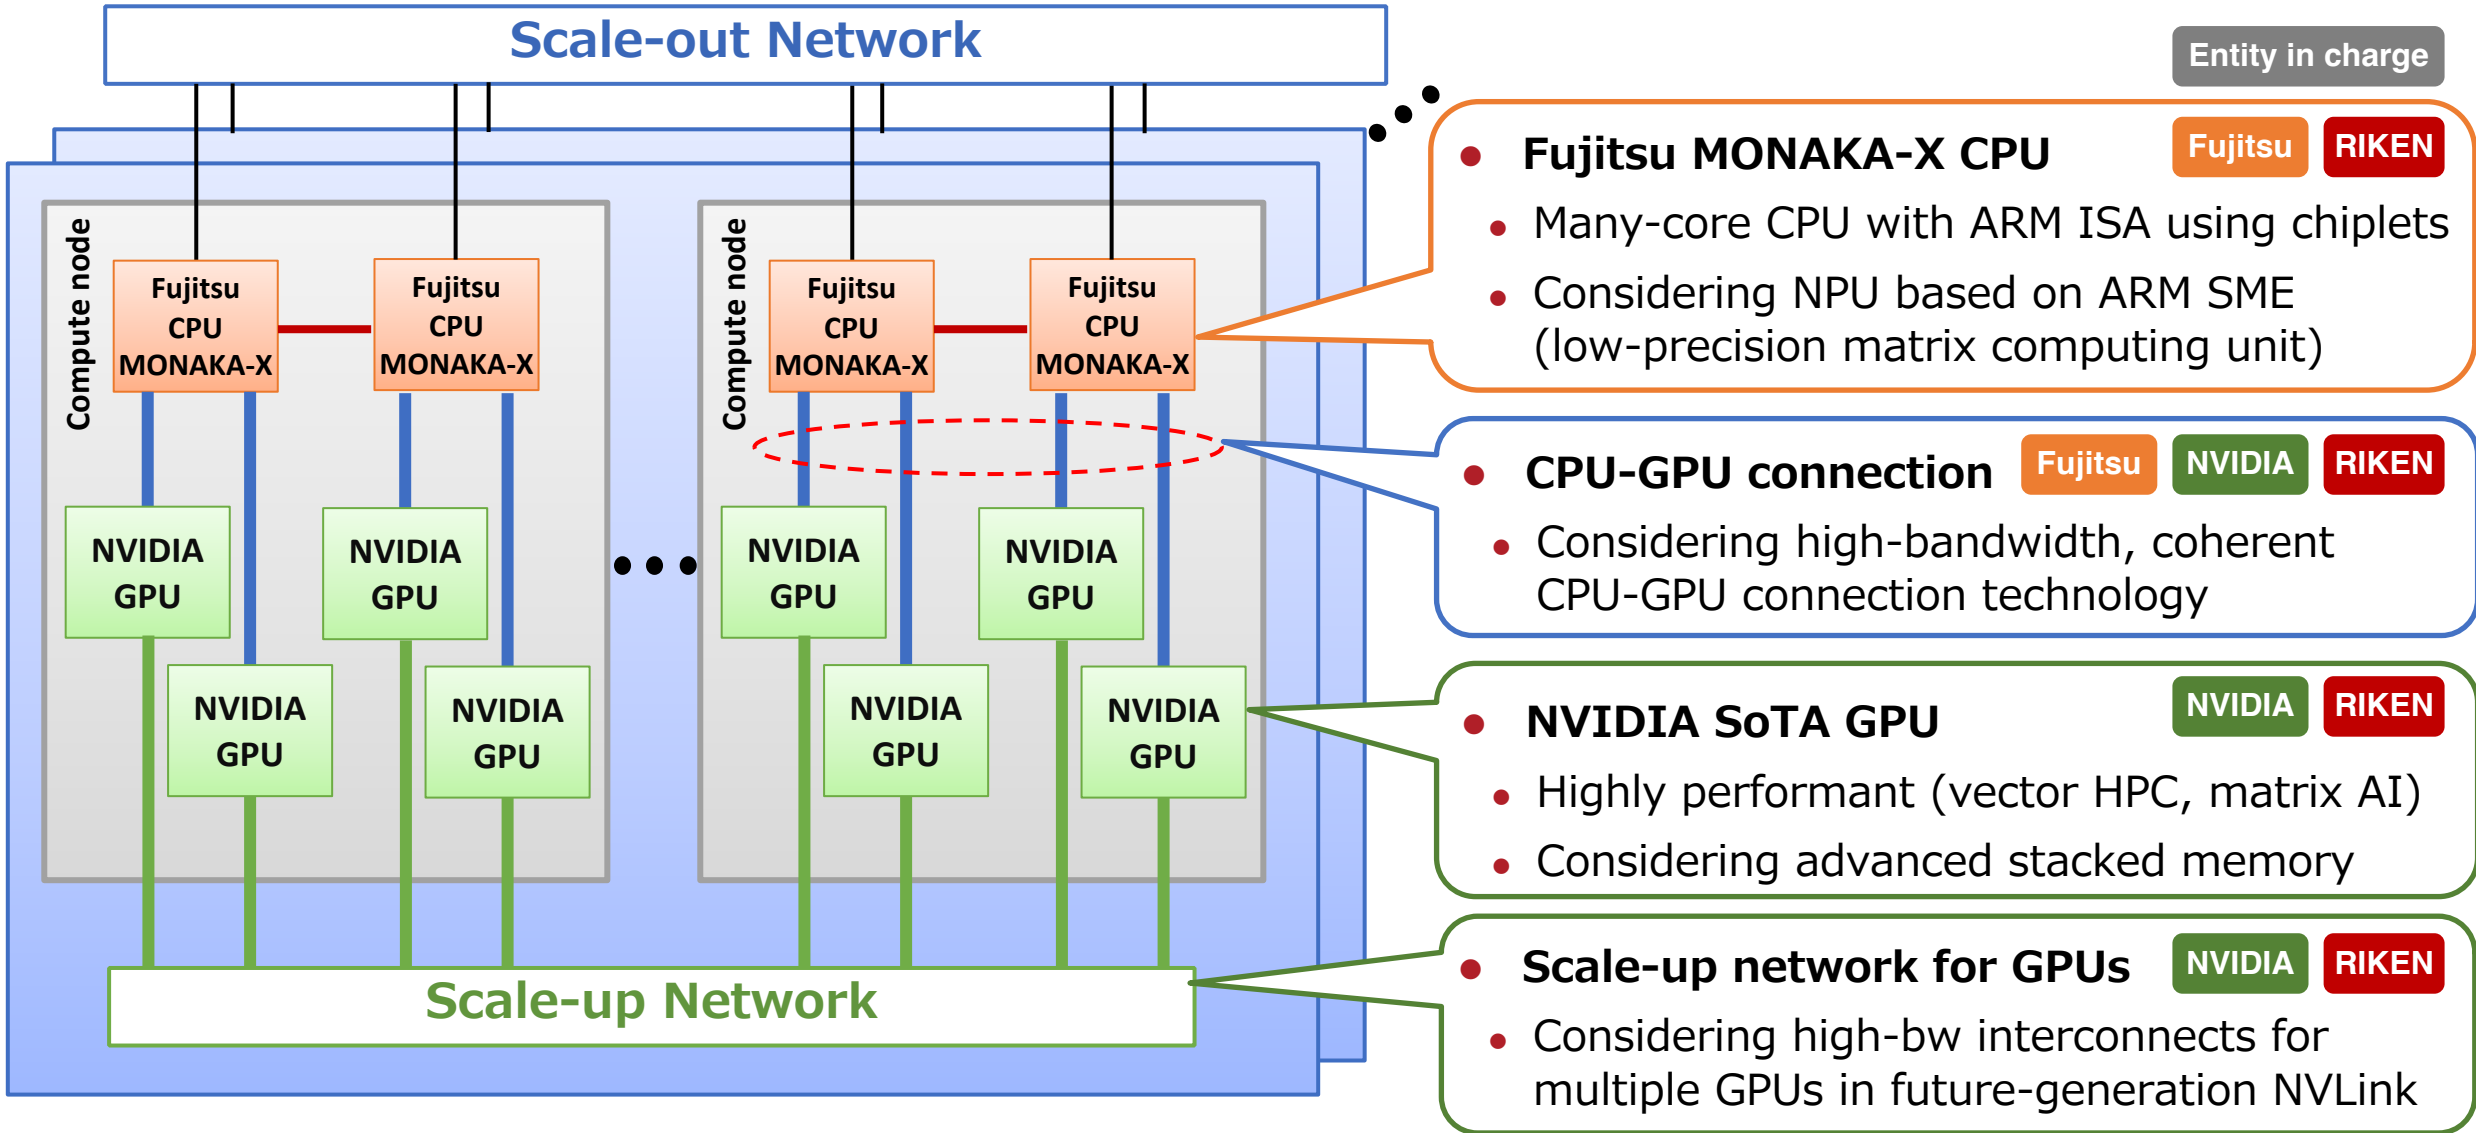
Scale-out Network

Entity in charge

Compute node

Fujitsu CPU MONAKA-X

Fujitsu CPU MONAKA-X

NVIDIA GPU

NVIDIA GPU

NVIDIA GPU

NVIDIA GPU

Compute node

Fujitsu CPU MONAKA-X

Fujitsu CPU MONAKA-X

NVIDIA GPU

NVIDIA GPU

NVIDIA GPU

NVIDIA GPU

Scale-up Network

• Fujitsu MONAKA-X CPU Fujitsu RIKEN
• Many-core CPU with ARM ISA using chiplets
• Considering NPU based on ARM SME (low-precision matrix computing unit)

• CPU-GPU connection Fujitsu NVIDIA RIKEN
• Considering high-bandwidth, coherent CPU-GPU connection technology

• NVIDIA SoTA GPU NVIDIA RIKEN
• Highly performant (vector HPC, matrix AI)
• Considering advanced stacked memory

• Scale-up network for GPUs NVIDIA RIKEN
• Considering high-bw interconnects for multiple GPUs in future-generation NVLink